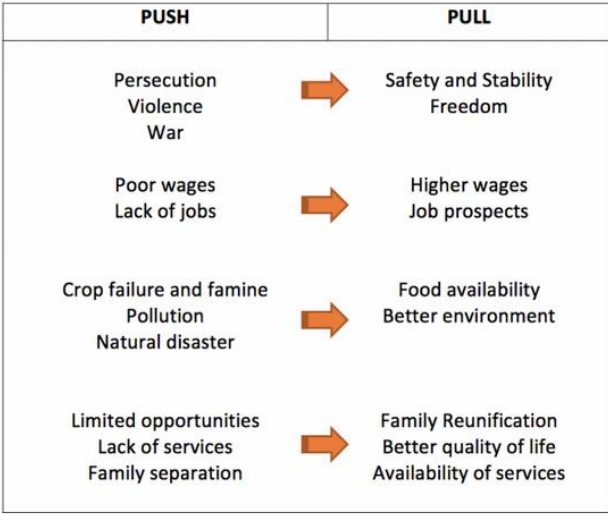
| PUSH | PULL |
|---|---|
| Persecution<br>Violence<br>War | Safety and Stability<br>Freedom |
| Poor wages<br>Lack of jobs | Higher wages<br>Job prospects |
| Crop failure and famine<br>Pollution<br>Natural disaster | Food availability<br>Better environment |
| Limited opportunities<br>Lack of services<br>Family separation | Family Reunification<br>Better quality of life<br>Availability of services |